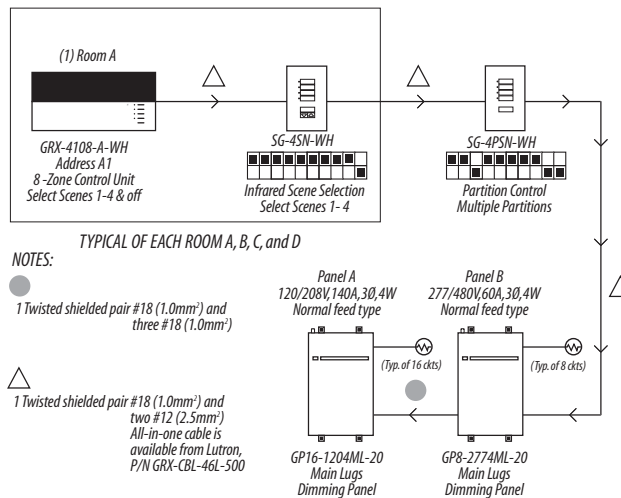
(1) Room A

GRX-4108-A-WH
Address A1
8 -Zone Control Unit
Select Scenes 1-4 & off

SG-4SN-WH
Infrared Scene Selection
Select Scenes 1- 4

SG-4PSN-WH
Partition Control
Multiple Partitions

TYPICAL OF EACH ROOM A, B, C, and D

NOTES:

1 Twisted shielded pair #18 (1.0mm$^2$) and three #18 (1.0mm$^2$)

1 Twisted shielded pair #18 (1.0mm$^2$) and two #12 (2.5mm$^2$)
All-in-one cable is available from Lutron, P/N GRX-CBL-46L-500

Panel A
120/208V,140A,3Ø,4W
Normal feed type

Panel B
277/480V,60A,3Ø,4W
Normal feed type

(Typ. of 16 ckts)

(Typ. of 8 ckts)

GP16-1204ML-20
Main Lugs
Dimming Panel

GP8-2774ML-20
Main Lugs
Dimming Panel